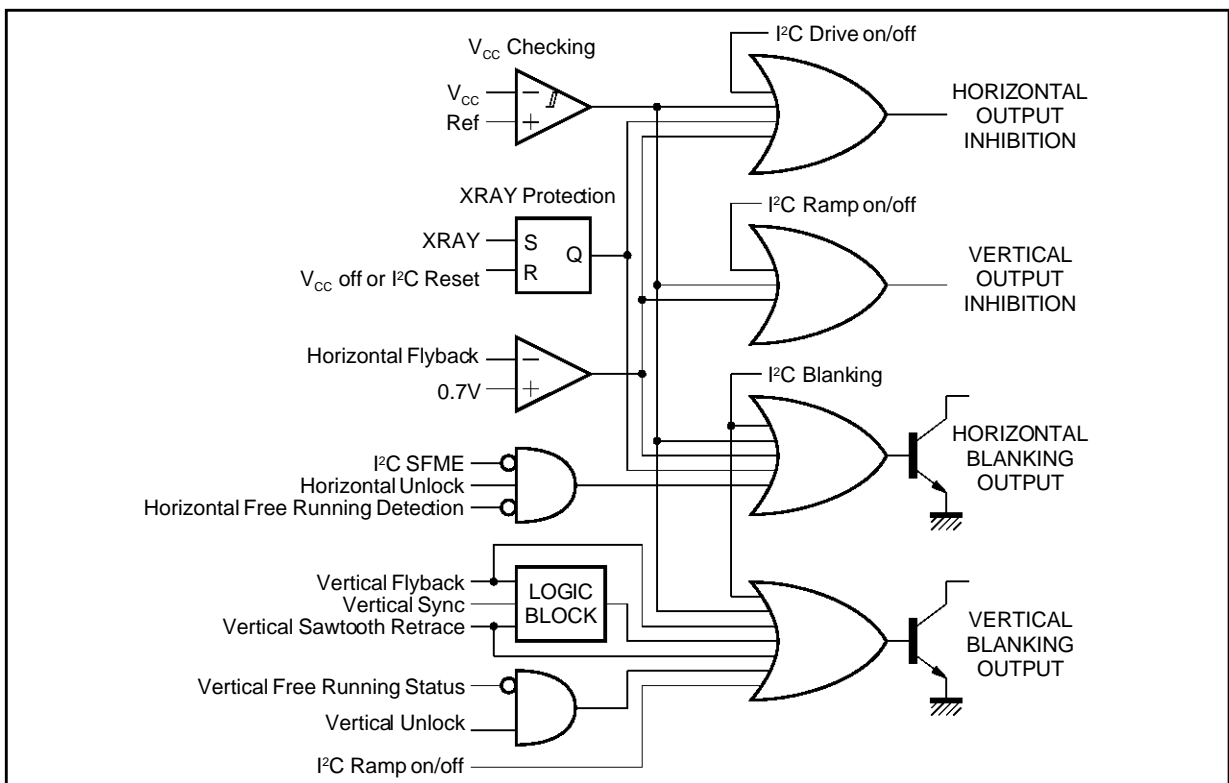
$V_{CC}$ Checking
$V_{CC}$
Ref
I²C Drive on/off
HORIZONTAL OUTPUT INHIBITION
XRAY Protection
XRAY
S
Q
R
$V_{CC}$ off or I²C Reset
I²C Ramp on/off
VERTICAL OUTPUT INHIBITION
Horizontal Flyback
0.7V
I²C Blanking
I²C SFME
Horizontal Unlock
Horizontal Free Running Detection
HORIZONTAL BLANKING OUTPUT
Vertical Flyback
Vertical Sync
Vertical Sawtooth Retrace
LOGIC BLOCK
VERTICAL BLANKING OUTPUT
Vertical Free Running Status
Vertical Unlock
I²C Ramp on/off